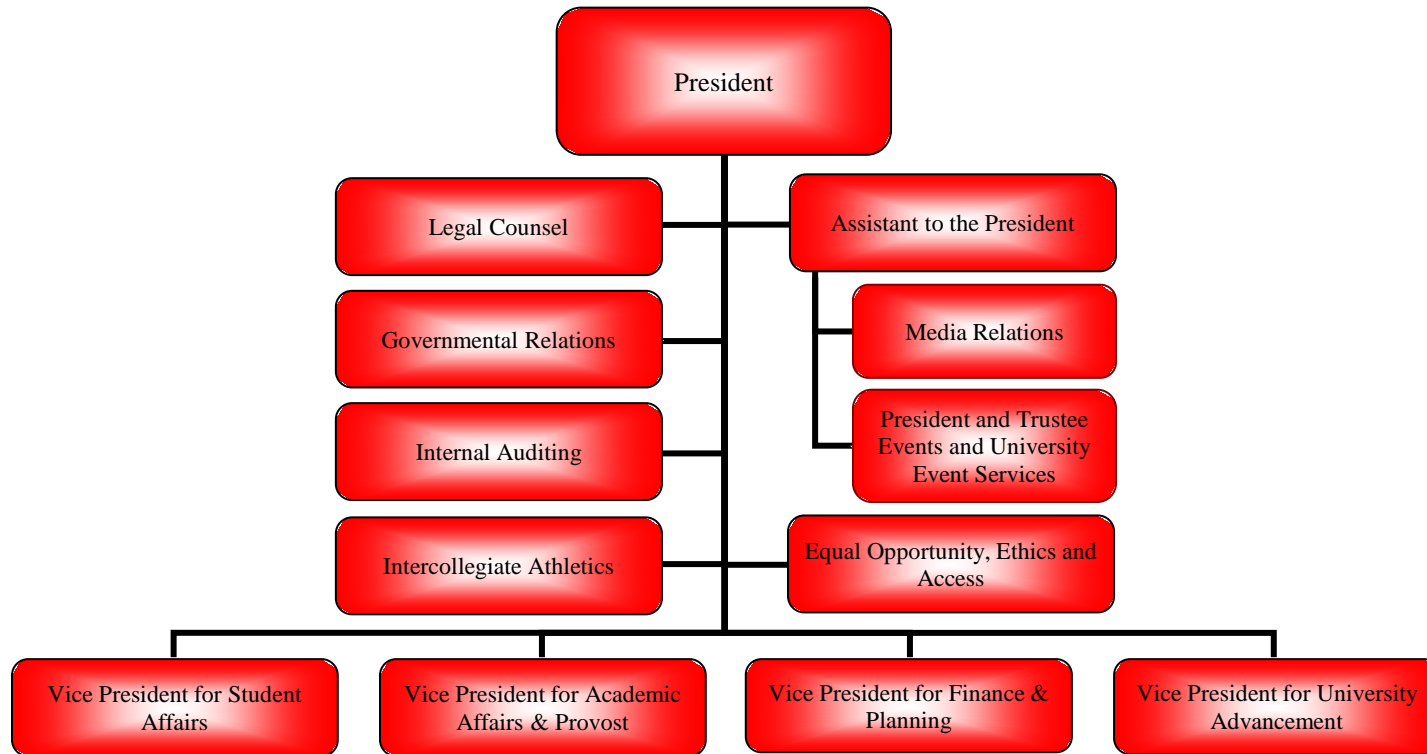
President

Legal Counsel

Assistant to the President

Media Relations

Governmental Relations

President and Trustee Events and University Event Services

Internal Auditing

Intercollegiate Athletics

Equal Opportunity, Ethics and Access

Vice President for Student Affairs

Vice President for Academic Affairs & Provost

Vice President for Finance & Planning

Vice President for University Advancement